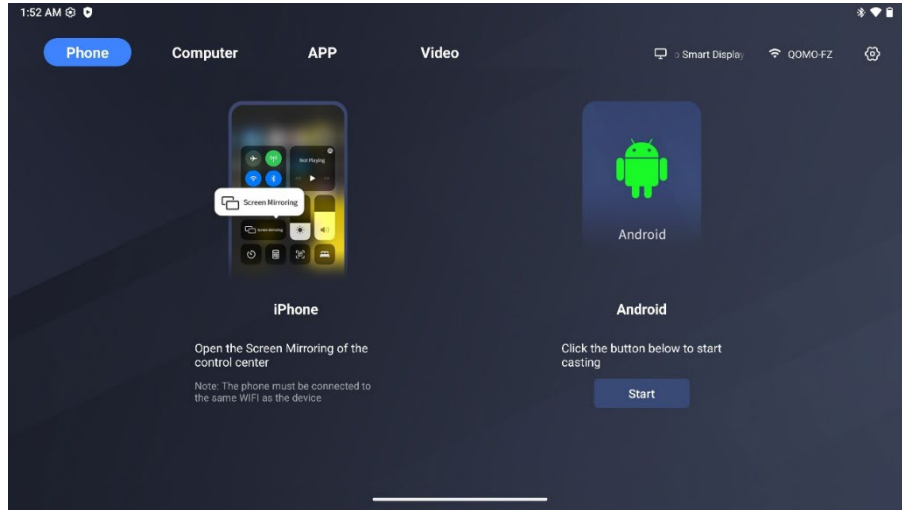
1:52 AM

Phone Computer APP Video

Smart Display QOMO-FZ

Not Playing

Screen Mirroring

Screen Mirroring

Android

iPhone

Open the Screen Mirroring of the control center

Note: The phone must be connected to the same WIFI as the device

Android

Click the button below to start casting

Start